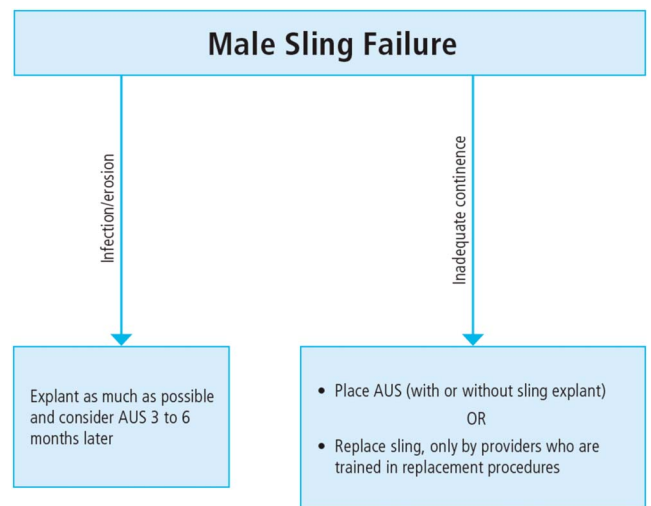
Male Sling Failure

Infection/erosion

Inadequate continence

Explant as much as possible and consider AUS 3 to 6 months later

• Place AUS (with or without sling explant)

OR

• Replace sling, only by providers who are trained in replacement procedures